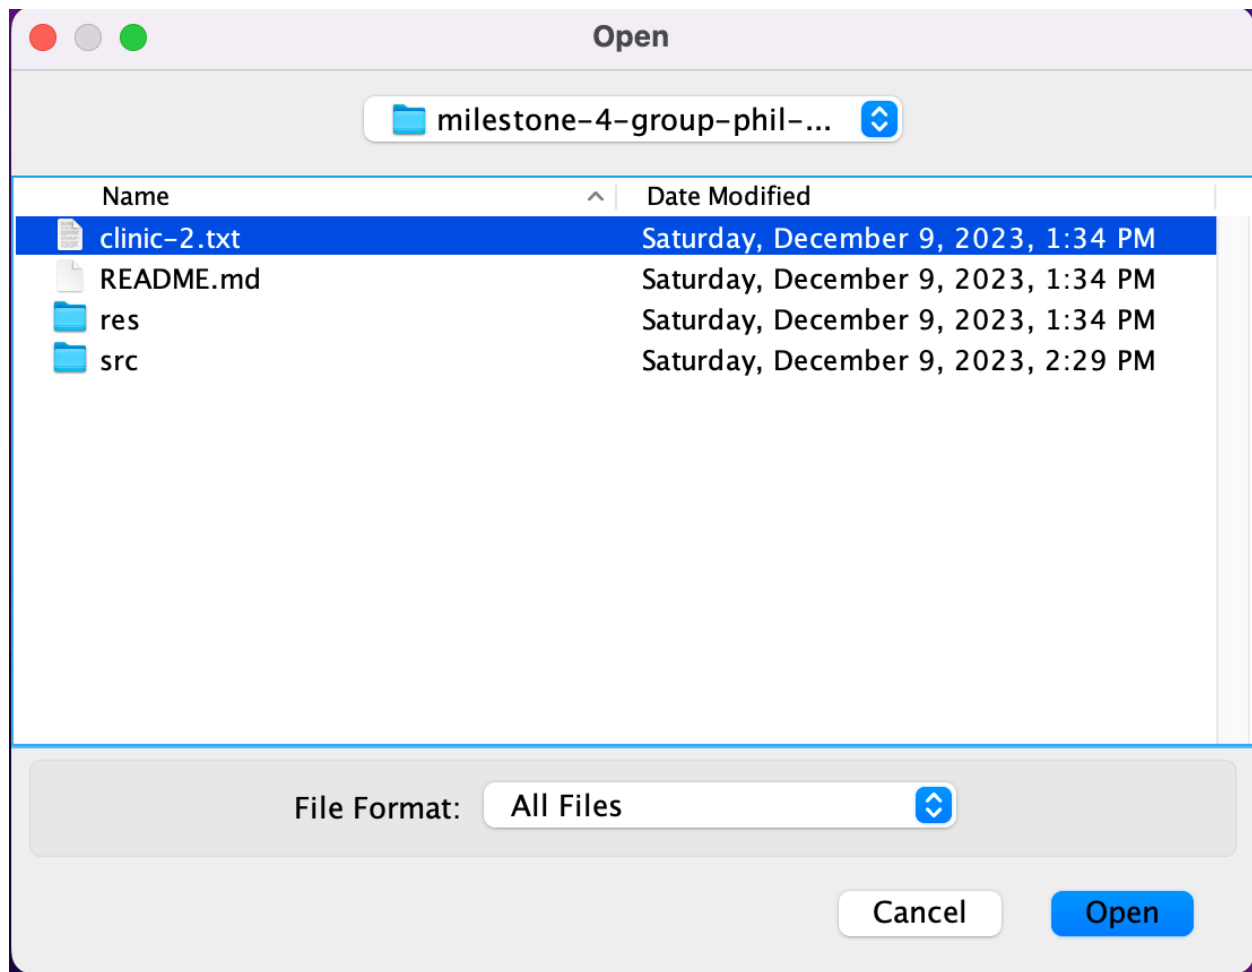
Open

milestone-4-group-phil-...

| Name | Date Modified |
|---|---|
| clinic-2.txt | Saturday, December 9, 2023, 1:34 PM |
| README.md | Saturday, December 9, 2023, 1:34 PM |
| res | Saturday, December 9, 2023, 1:34 PM |
| src | Saturday, December 9, 2023, 2:29 PM |

File Format: All Files

Cancel Open